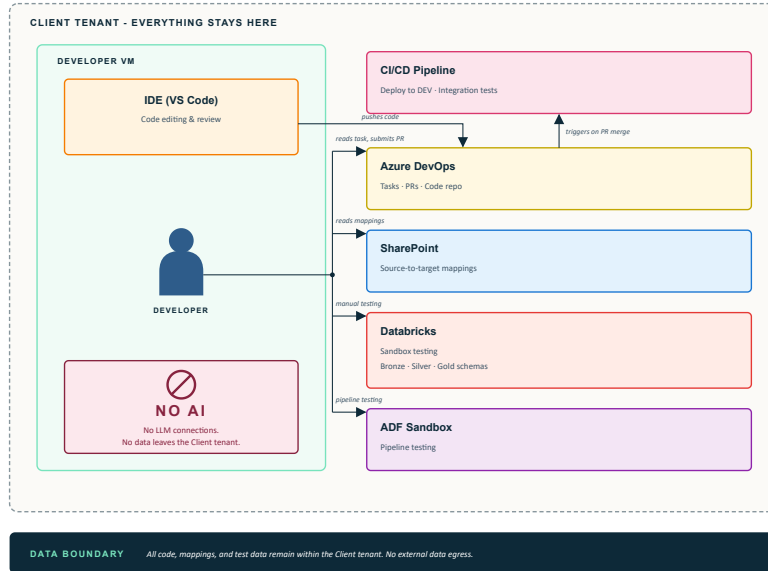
CLIENT TENANT - EVERYTHING STAYS HERE

DEVELOPER VM

IDE (VS Code)
Code editing & review

DEVELOPER

NO AI
No LLM connections.
No data leaves the Client tenant.

pushes code

reads task, submits PR

reads mappings

manual testing

pipeline testing

triggers on PR merge

CI/CD Pipeline
Deploy to DEV · Integration tests

Azure DevOps
Tasks · PRs · Code repo

SharePoint
Source-to-target mappings

Databricks
Sandbox testing
Bronze · Silver · Gold schemas

ADF Sandbox
Pipeline testing

DATA BOUNDARY All code, mappings, and test data remain within the Client tenant. No external data egress.